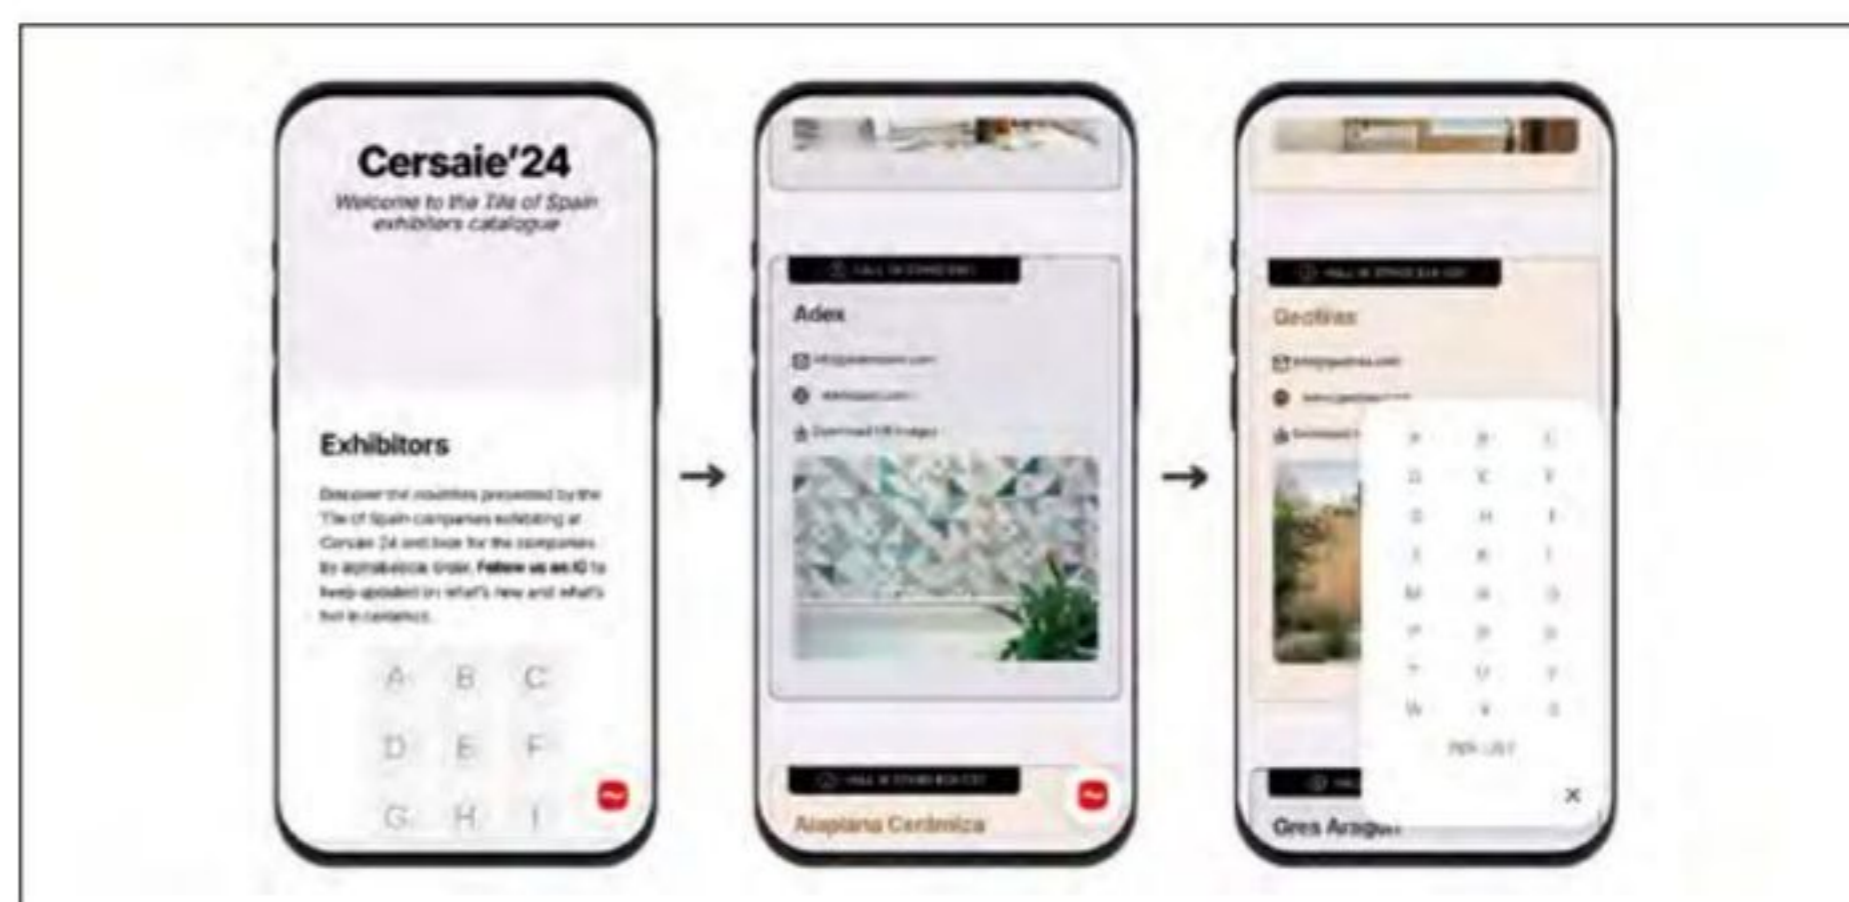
Cersaie'24

Welcome to the Tile of Spain exhibitors catalogue

Exhibitors

Discover the novelties presented by the Tile of Spain companies exhibiting at Cersaie 24 and look for the companies by alphabetical order. Follow us on IG to keep updated on what's new and what's hot in ceramics.

A B C
D E F
G H I

→

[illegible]

Adex

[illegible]

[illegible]

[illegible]

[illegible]

Azuliber Cerámica

→

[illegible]

Geotiles

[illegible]

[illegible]

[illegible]

A B C
D E F
G H I
J K L
M N O
P Q R
S T U
V W X

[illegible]

×

Gres Arag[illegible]